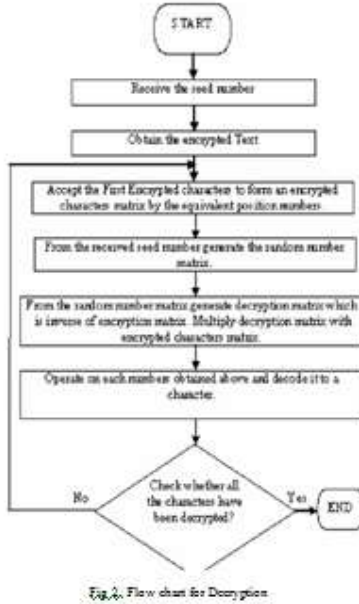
START

Receive the seed number

Obtain the encrypted Text

Accept the First Encrypted character to form an encrypted character matrix by the equivalent position numbers.

From the received seed number generate the random number matrix.

From the random number matrix generate decryption matrix which is inverse of encryption matrix. Multiply decryption matrix with encrypted characters matrix.

Operate on each numbers obtained above and decode it to a character.

Check whether all the characters have been decrypted?

No

Yes

END

Fig.2. Flow chart for Decryption